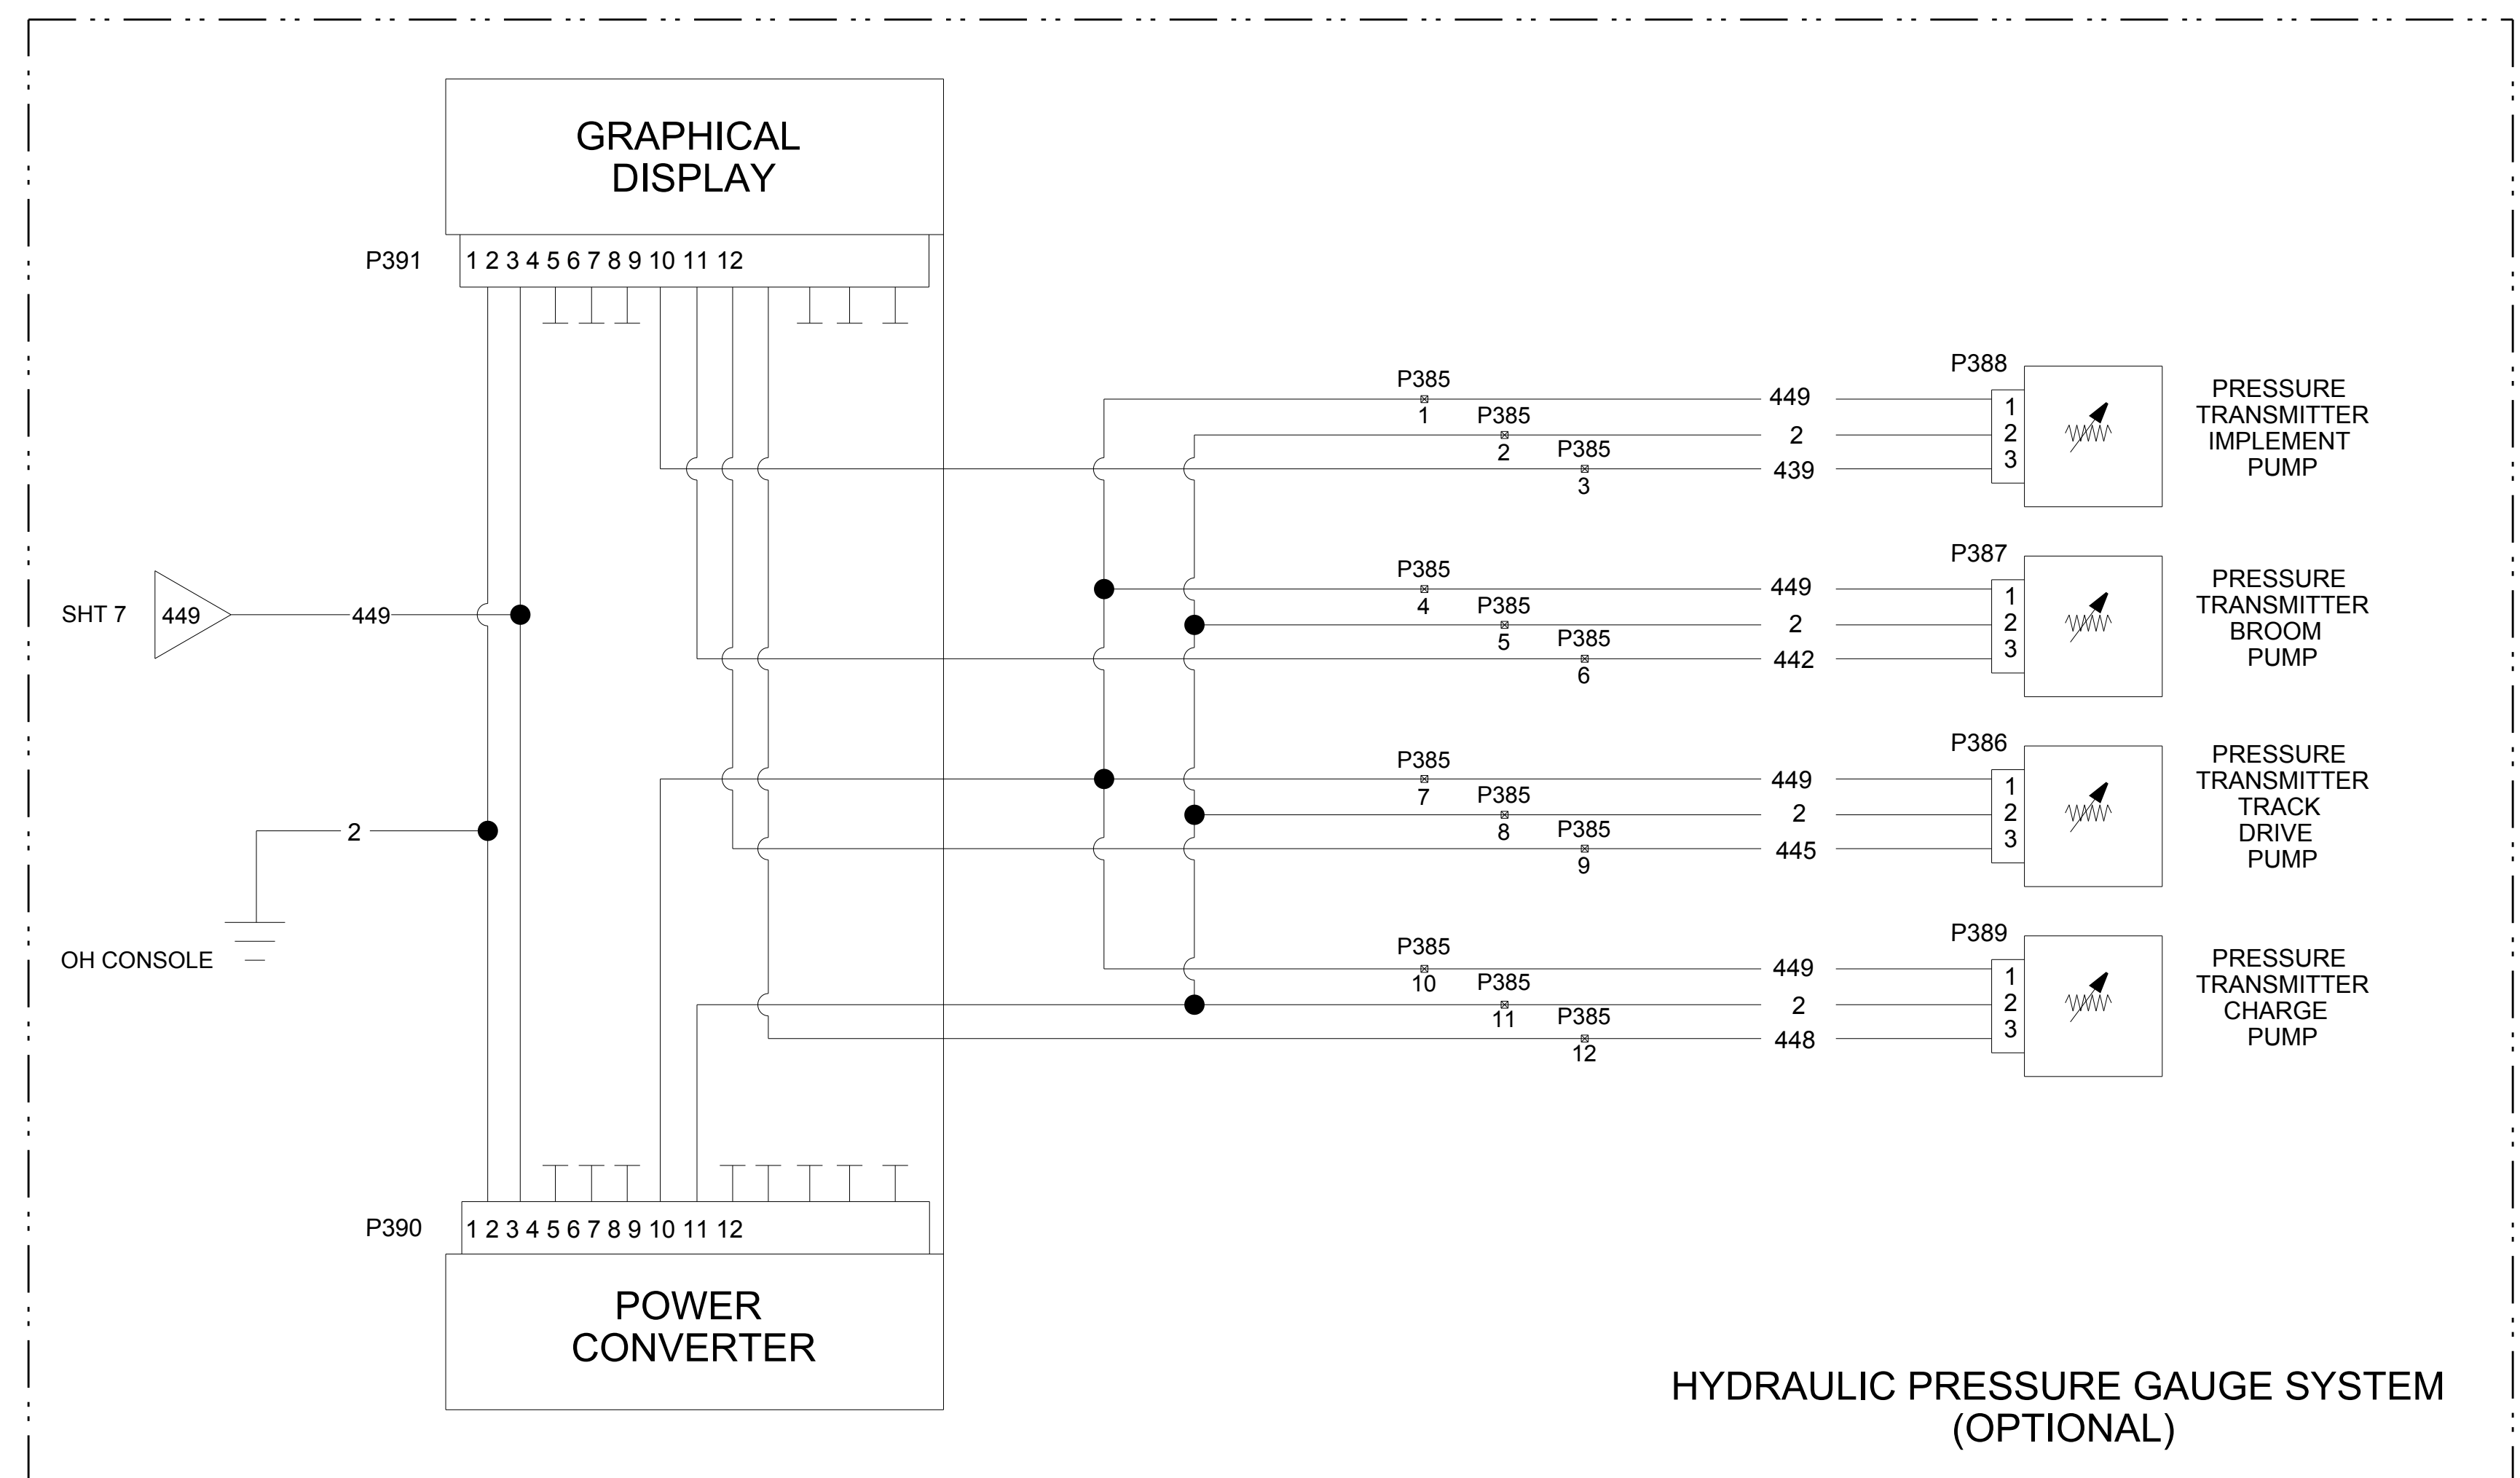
GRAPHICAL DISPLAY

P391 1 2 3 4 5 6 7 8 9 10 11 12

SHT 7 449 449

2

OH CONSOLE

P385 1
P385 2
P385 3
449
2
439

P388
1
2
3
PRESSURE TRANSMITTER IMPLEMENT PUMP

P385 4
P385 5
P385 6
449
2
442

P387
1
2
3
PRESSURE TRANSMITTER BROOM PUMP

P385 7
P385 8
P385 9
449
2
445

P386
1
2
3
PRESSURE TRANSMITTER TRACK DRIVE PUMP

P385 10
P385 11
P385 12
449
2
448

P389
1
2
3
PRESSURE TRANSMITTER CHARGE PUMP

P390 1 2 3 4 5 6 7 8 9 10 11 12

POWER CONVERTER

HYDRAULIC PRESSURE GAUGE SYSTEM (OPTIONAL)